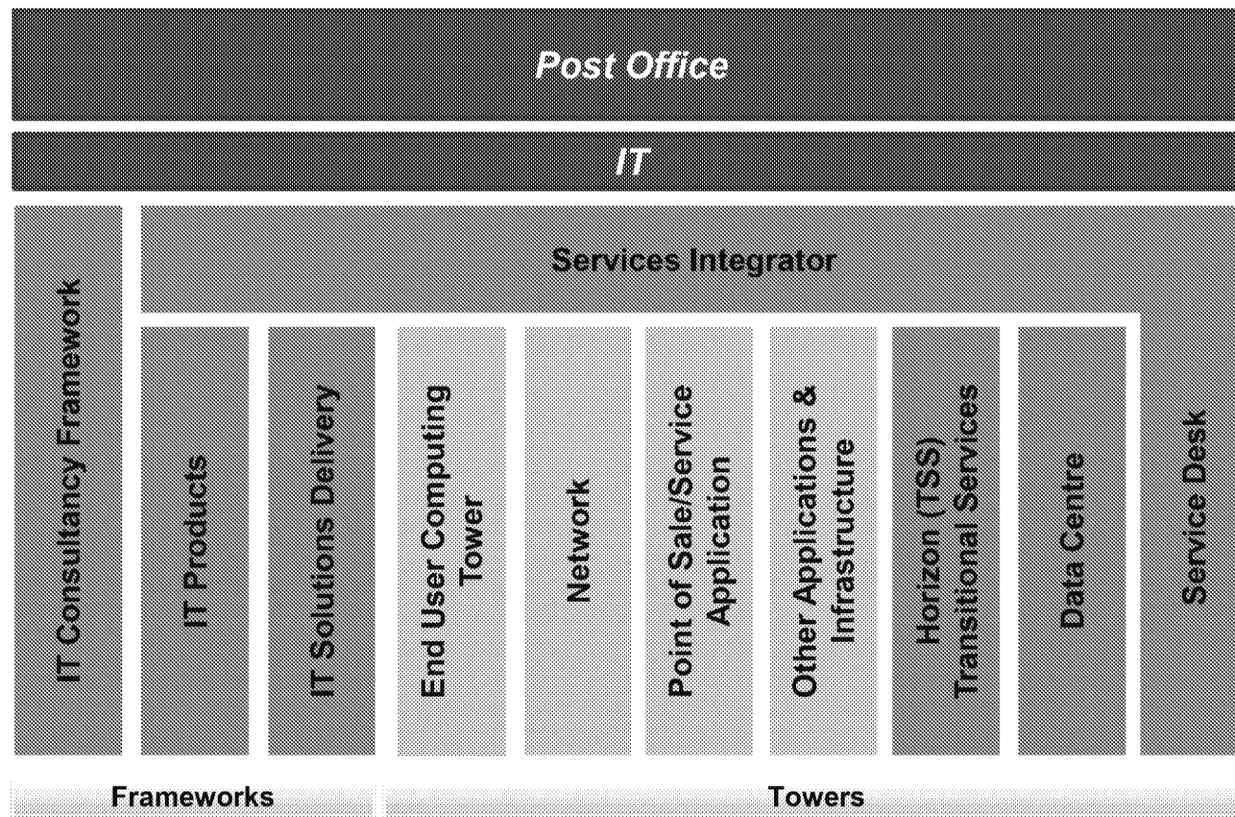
Post Office

IT

IT Consultancy Framework

Services Integrator

IT Products

IT Solutions Delivery

End User Computing Tower

Network

Point of Sale/Service Application

Other Applications & Infrastructure

Horizon (TSS) Transitional Services

Data Centre

Service Desk

Frameworks

Towers